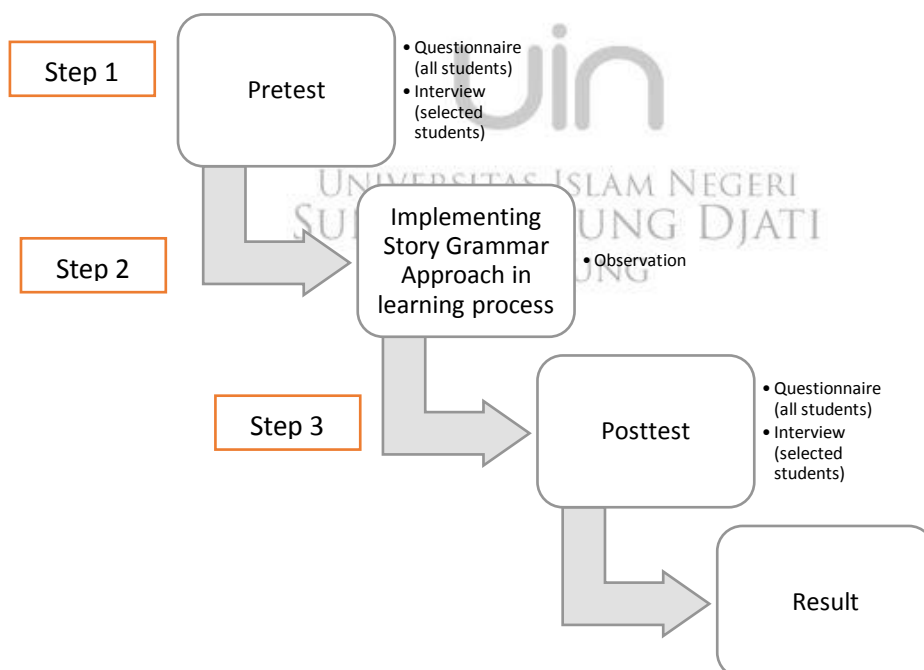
Step 1

Pretest

• Questionnaire (all students)
• Interview (selected students)

uin
UNIVERSITAS ISLAM NEGERI
SUNAN GUNUNG DJATI
BANDUNG

Step 2

Implementing Story Grammar Approach in learning process

• Observation

Step 3

Posttest

• Questionnaire (all students)
• Interview (selected students)

Result